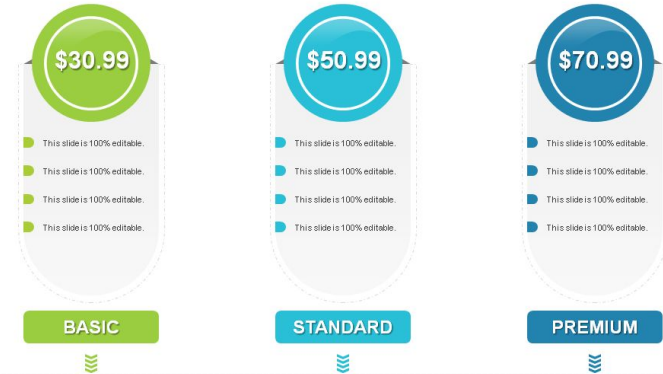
$30.99

This slide is 100% editable.

This slide is 100% editable.

This slide is 100% editable.

This slide is 100% editable.

BASIC

$50.99

This slide is 100% editable.

This slide is 100% editable.

This slide is 100% editable.

This slide is 100% editable.

STANDARD

$70.99

This slide is 100% editable.

This slide is 100% editable.

This slide is 100% editable.

This slide is 100% editable.

PREMIUM